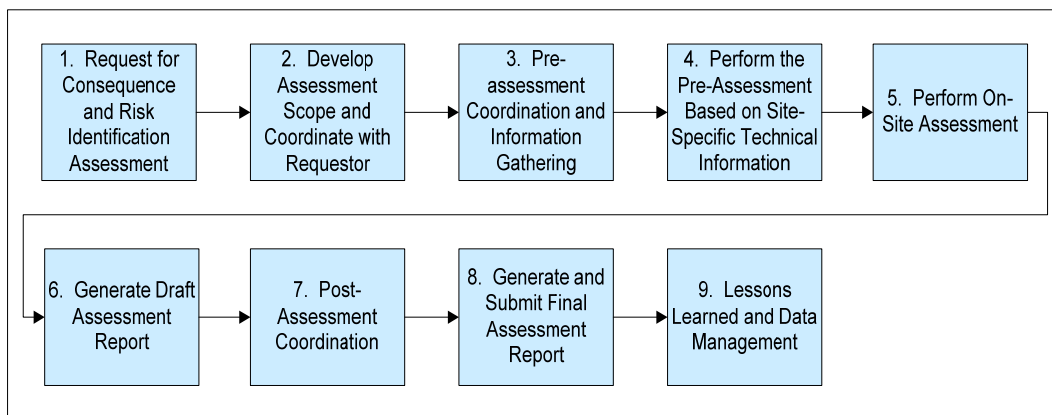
1. Request for Consequence and Risk Identification Assessment

2. Develop Assessment Scope and Coordinate with Requestor

3. Pre-assessment Coordination and Information Gathering

4. Perform the Pre-Assessment Based on Site-Specific Technical Information

5. Perform On-Site Assessment

6. Generate Draft Assessment Report

7. Post-Assessment Coordination

8. Generate and Submit Final Assessment Report

9. Lessons Learned and Data Management